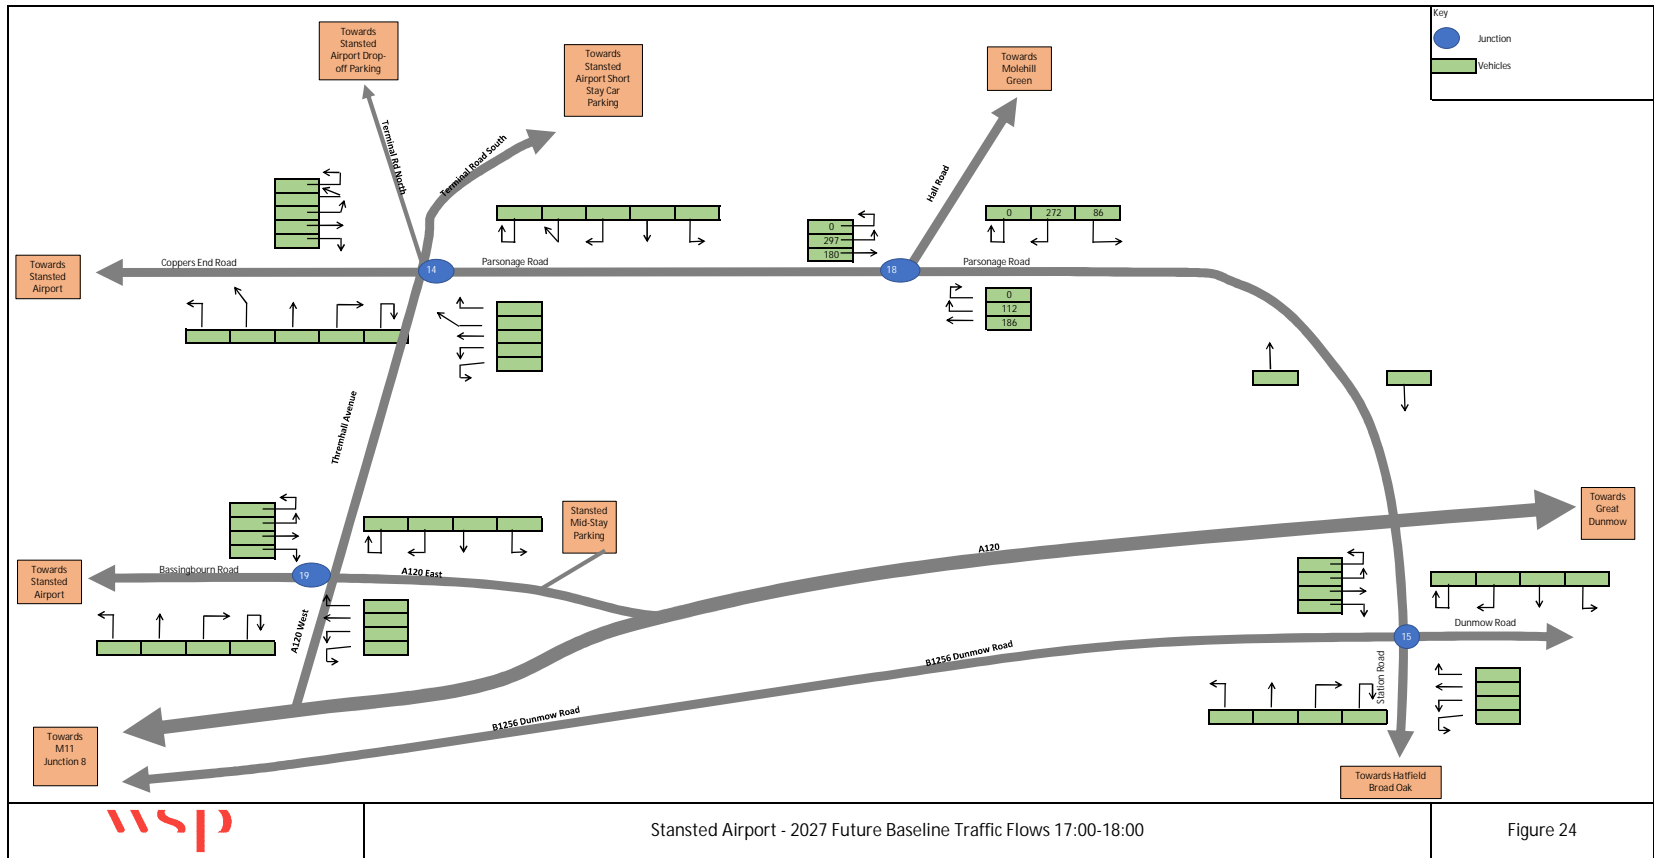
Key
Junction
Vehicles

Towards Stansted Airport Drop-off Parking

Towards Stansted Airport Short Stay Car Parking

Towards Molehill Green

Terminal Rd North
Terminal Road South
Hall Road

| 0 | 272 | 86 |
|---|---|---|

| 0 |
|---|
| 297 |
| 180 |

Towards Stansted Airport
Coppers End Road
14
Parsonage Road
18
Parsonage Road

| 0 |
|---|
| 112 |
| 186 |

Thremhall Avenue

Stansted Mid-Stay Parking

Towards Great Dunmow

A120

Towards Stansted Airport
Bassingbourn Road
19
A120 East
A120 West

Dunmow Road
15
B1256 Dunmow Road
Station Road
B1256 Dunmow Road

Towards M11 Junction 8

Towards Hatfield Broad Oak

wsp

Stansted Airport - 2027 Future Baseline Traffic Flows 17:00-18:00

Figure 24